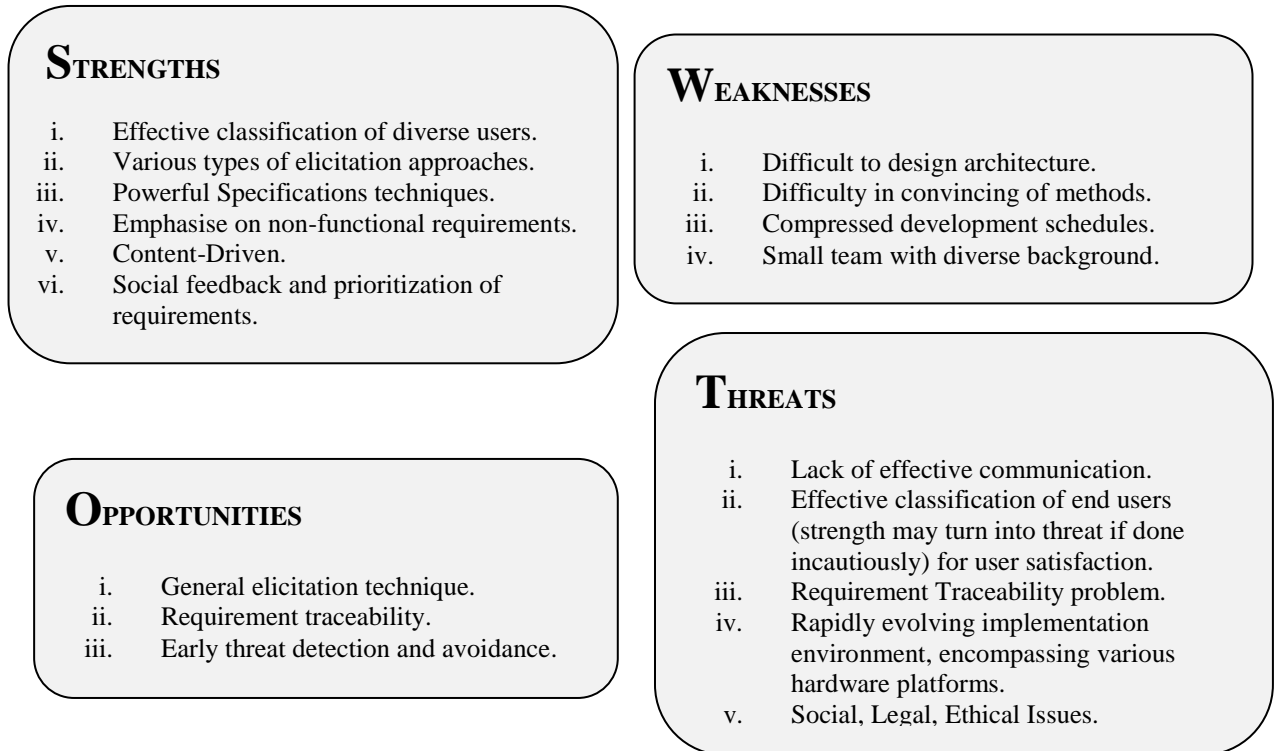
STRENGTHS

i. Effective classification of diverse users.
ii. Various types of elicitation approaches.
iii. Powerful Specifications techniques.
iv. Emphasise on non-functional requirements.
v. Content-Driven.
vi. Social feedback and prioritization of requirements.

WEAKNESSES

i. Difficult to design architecture.
ii. Difficulty in convincing of methods.
iii. Compressed development schedules.
iv. Small team with diverse background.

OPPORTUNITIES

i. General elicitation technique.
ii. Requirement traceability.
iii. Early threat detection and avoidance.

THREATS

i. Lack of effective communication.
ii. Effective classification of end users (strength may turn into threat if done incautiously) for user satisfaction.
iii. Requirement Traceability problem.
iv. Rapidly evolving implementation environment, encompassing various hardware platforms.
v. Social, Legal, Ethical Issues.